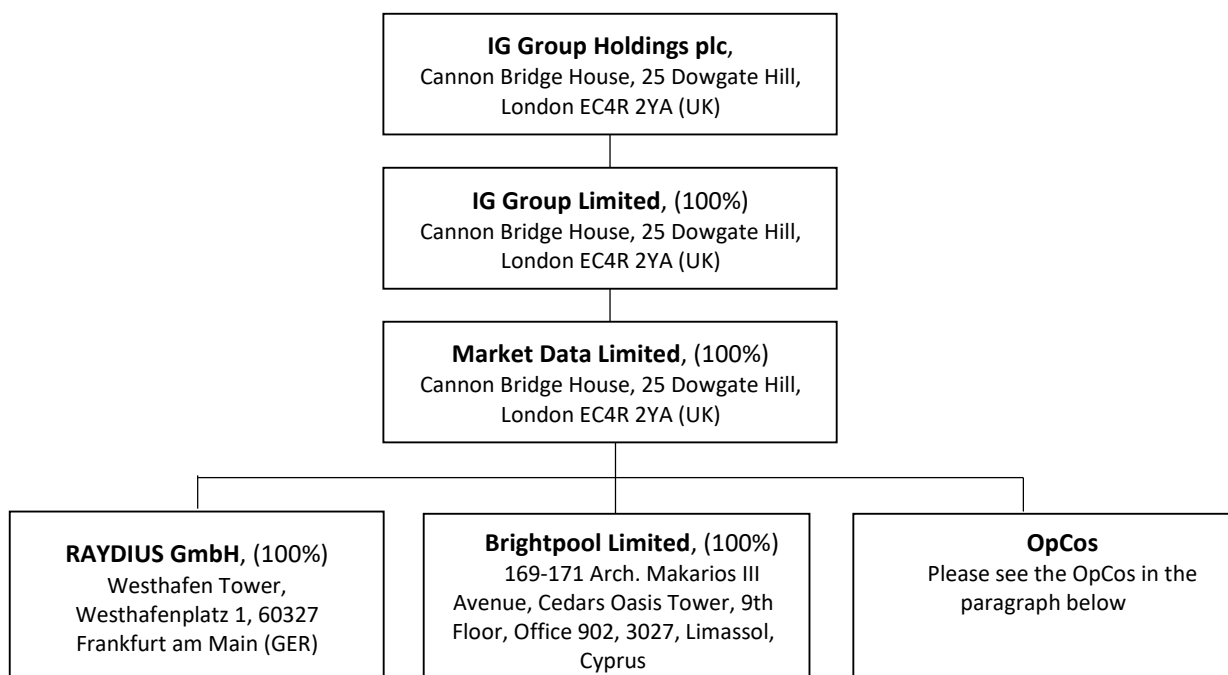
**IG Group Holdings plc**, Cannon Bridge House, 25 Dowgate Hill, London EC4R 2YA (UK)

**IG Group Limited**, (100%) Cannon Bridge House, 25 Dowgate Hill, London EC4R 2YA (UK)

**Market Data Limited**, (100%) Cannon Bridge House, 25 Dowgate Hill, London EC4R 2YA (UK)

**RAYDIUS GmbH**, (100%) Westhafen Tower, Westhafenplatz 1, 60327 Frankfurt am Main (GER)

**Brightpool Limited**, (100%) 169-171 Arch. Makarios III Avenue, Cedars Oasis Tower, 9th Floor, Office 902, 3027, Limassol, Cyprus

**OpCos** Please see the OpCos in the paragraph below